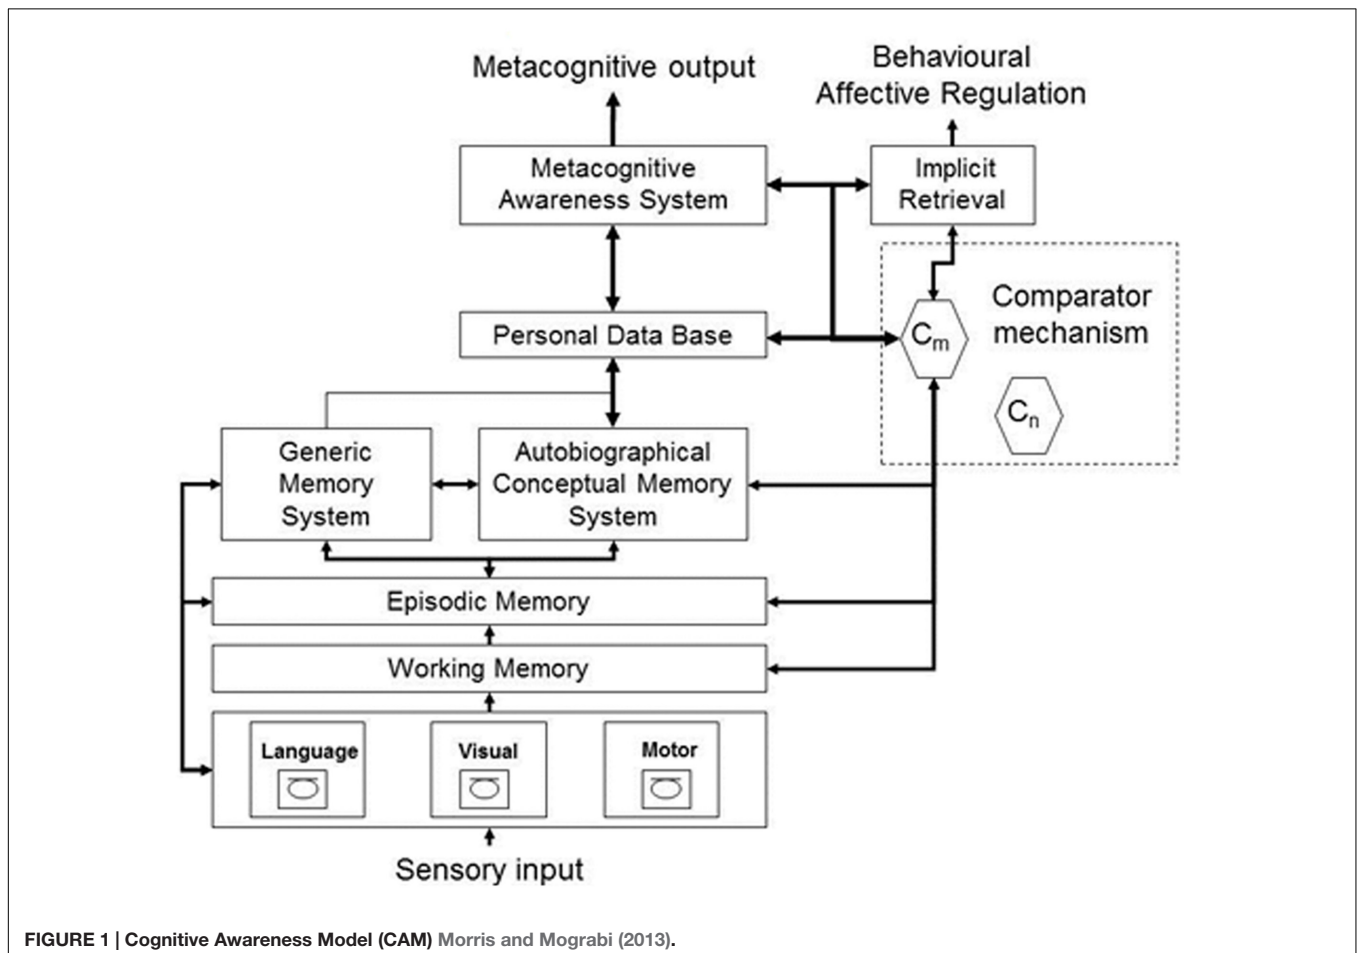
Metacognitive output

Behavioural Affective Regulation

Metacognitive Awareness System

Implicit Retrieval

Comparator mechanism

$C_m$

$C_n$

Personal Data Base

Generic Memory System

Autobiographical Conceptual Memory System

Episodic Memory

Working Memory

Language

Visual

Motor

Sensory input

FIGURE 1 | Cognitive Awareness Model (CAM) Morris and Mograbi (2013).